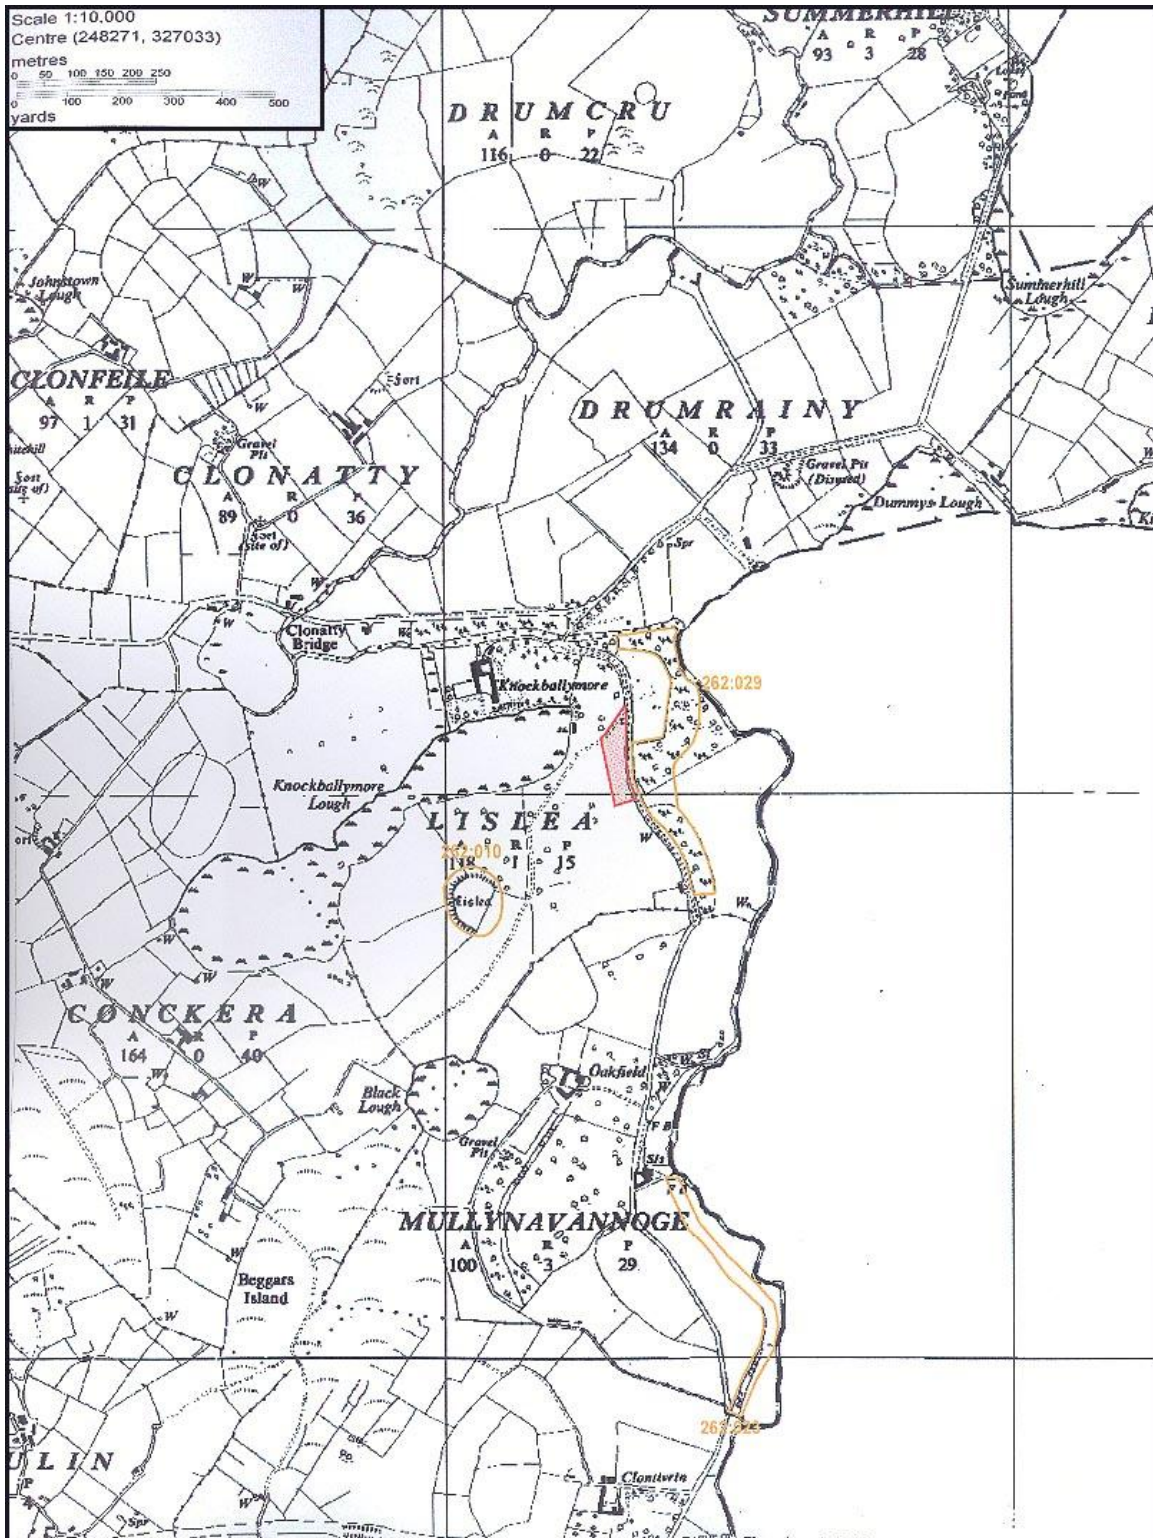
Scale 1:10,000
Centre (248271, 327033)
metres
0 50 100 150 200 250
0 100 200 300 400 500
yards

SUMMERHILL
A R P
93 3 28

DRUMCRU
A R P
116 0 22

Johnstown Lough

Summerhill Lough

CLONFEILE
A R P
97 1 31

Fort

DRUMRAINY
A R P
134 0 33

Gravel Pits

CLONATTY
A R P
89 0 36

Fort (site of)

Gravel Pit (Disused)

Dummys Lough

Spr

Clonatty Bridge

Knockballymore

262:029

Knockballymore Lough

LISLEA
A R P
118 1 15

262:010

Fort

CONCKERA
A R P
164 0 40

Oakfield

Black Lough

Gravel Pit

MULLYNAVANNOGE
A R P
100 3 29

Beggars Island

262:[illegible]

ULIN

Clontivrin

Spr